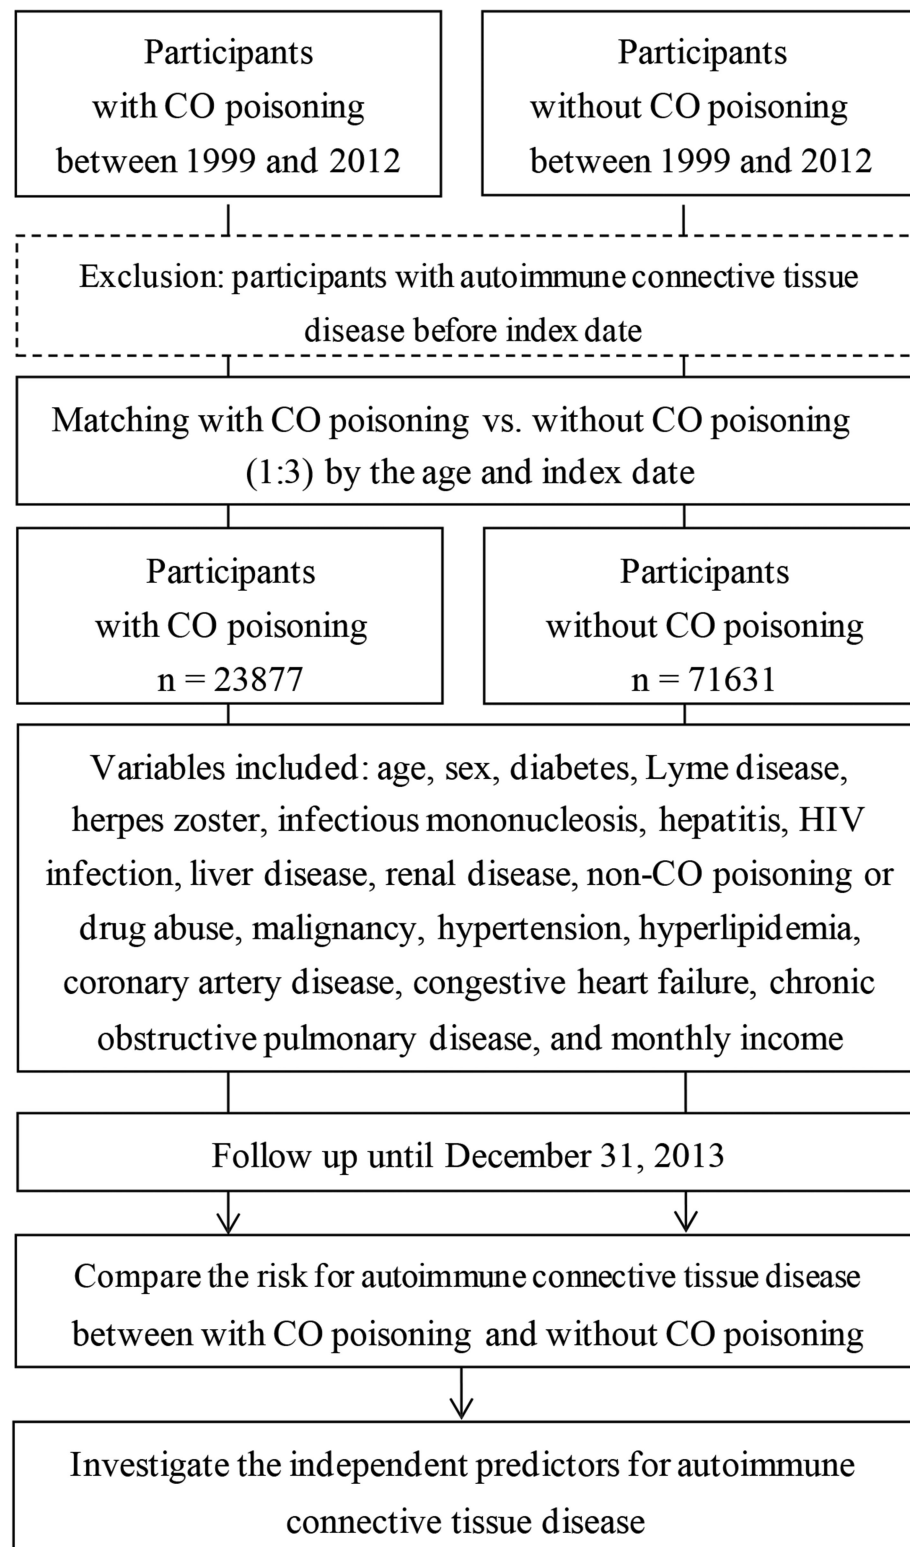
Participants with CO poisoning between 1999 and 2012

Participants without CO poisoning between 1999 and 2012

Exclusion: participants with autoimmune connective tissue disease before index date

Matching with CO poisoning vs. without CO poisoning (1:3) by the age and index date

Participants with CO poisoning n = 23877

Participants without CO poisoning n = 71631

Variables included: age, sex, diabetes, Lyme disease, herpes zoster, infectious mononucleosis, hepatitis, HIV infection, liver disease, renal disease, non-CO poisoning or drug abuse, malignancy, hypertension, hyperlipidemia, coronary artery disease, congestive heart failure, chronic obstructive pulmonary disease, and monthly income

Follow up until December 31, 2013

Compare the risk for autoimmune connective tissue disease between with CO poisoning and without CO poisoning

Investigate the independent predictors for autoimmune connective tissue disease